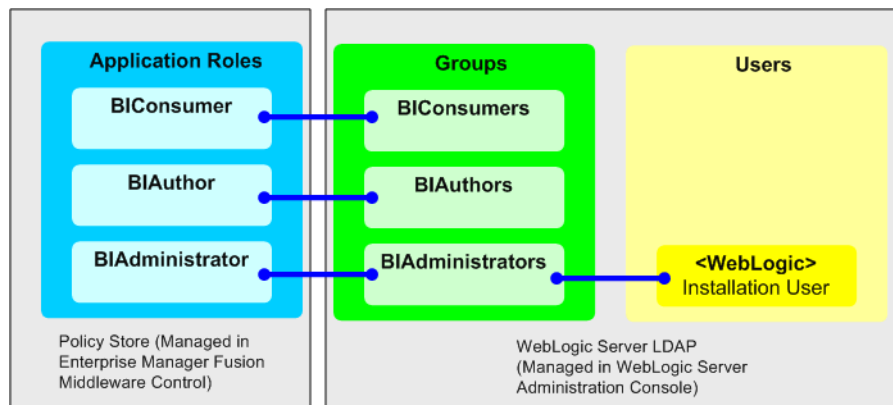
Application Roles

BIConsumer

BIAuthor

BIAdministrator

Policy Store (Managed in Enterprise Manager Fusion Middleware Control)

Groups

BIConsumers

BIAuthors

BIAdministrators

Users

<WebLogic> Installation User

WebLogic Server LDAP (Managed in WebLogic Server Administration Console)